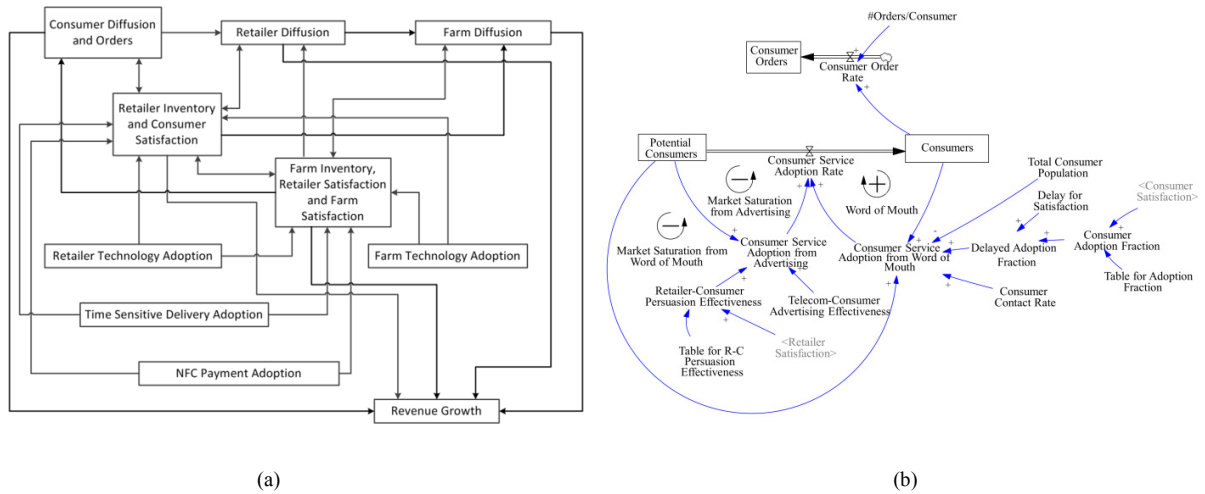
Consumer Diffusion and Orders

Retailer Diffusion

Farm Diffusion

Retailer Inventory and Consumer Satisfaction

Farm Inventory, Retailer Satisfaction and Farm Satisfaction

Retailer Technology Adoption

Farm Technology Adoption

Time Sensitive Delivery Adoption

NFC Payment Adoption

Revenue Growth

(a)

#Orders/Consumer

Consumer Orders

Consumer Order Rate

Potential Consumers

Consumer Service Adoption Rate

Consumers

Market Saturation from Advertising

Word of Mouth

Total Consumer Population

Delay for Satisfaction

<Consumer Satisfaction>

Market Saturation from Word of Mouth

Consumer Service Adoption from Advertising

Consumer Service Adoption from Word of Mouth

Delayed Adoption Fraction

Consumer Adoption Fraction

Table for Adoption Fraction

Retailer-Consumer Persuasion Effectiveness

Telecom-Consumer Advertising Effectiveness

Consumer Contact Rate

<Retailer Satisfaction>

Table for R-C Persuasion Effectiveness

(b)